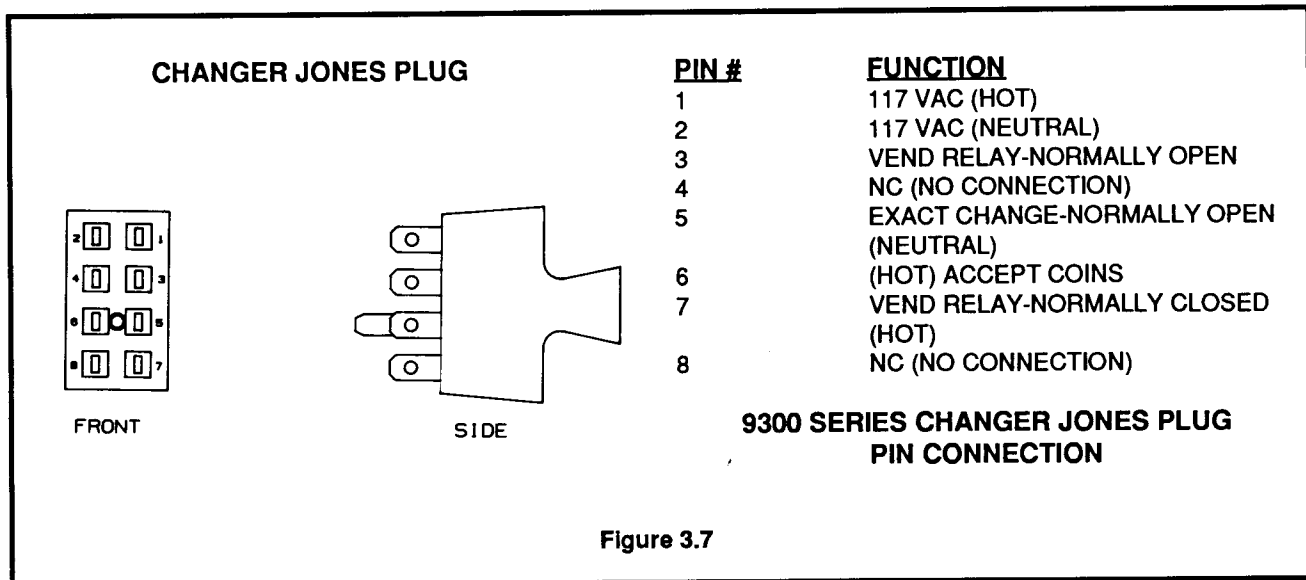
CHANGER JONES PLUG

| PIN # | FUNCTION |
|---|---|
| 1 | 117 VAC (HOT) |
| 2 | 117 VAC (NEUTRAL) |
| 3 | VEND RELAY-NORMALLY OPEN |
| 4 | NC (NO CONNECTION) |
| 5 | EXACT CHANGE-NORMALLY OPEN (NEUTRAL) |
| 6 | (HOT) ACCEPT COINS |
| 7 | VEND RELAY-NORMALLY CLOSED (HOT) |
| 8 | NC (NO CONNECTION) |

2 1
4 3
6 5
8 7

FRONT

SIDE

9300 SERIES CHANGER JONES PLUG PIN CONNECTION

Figure 3.7